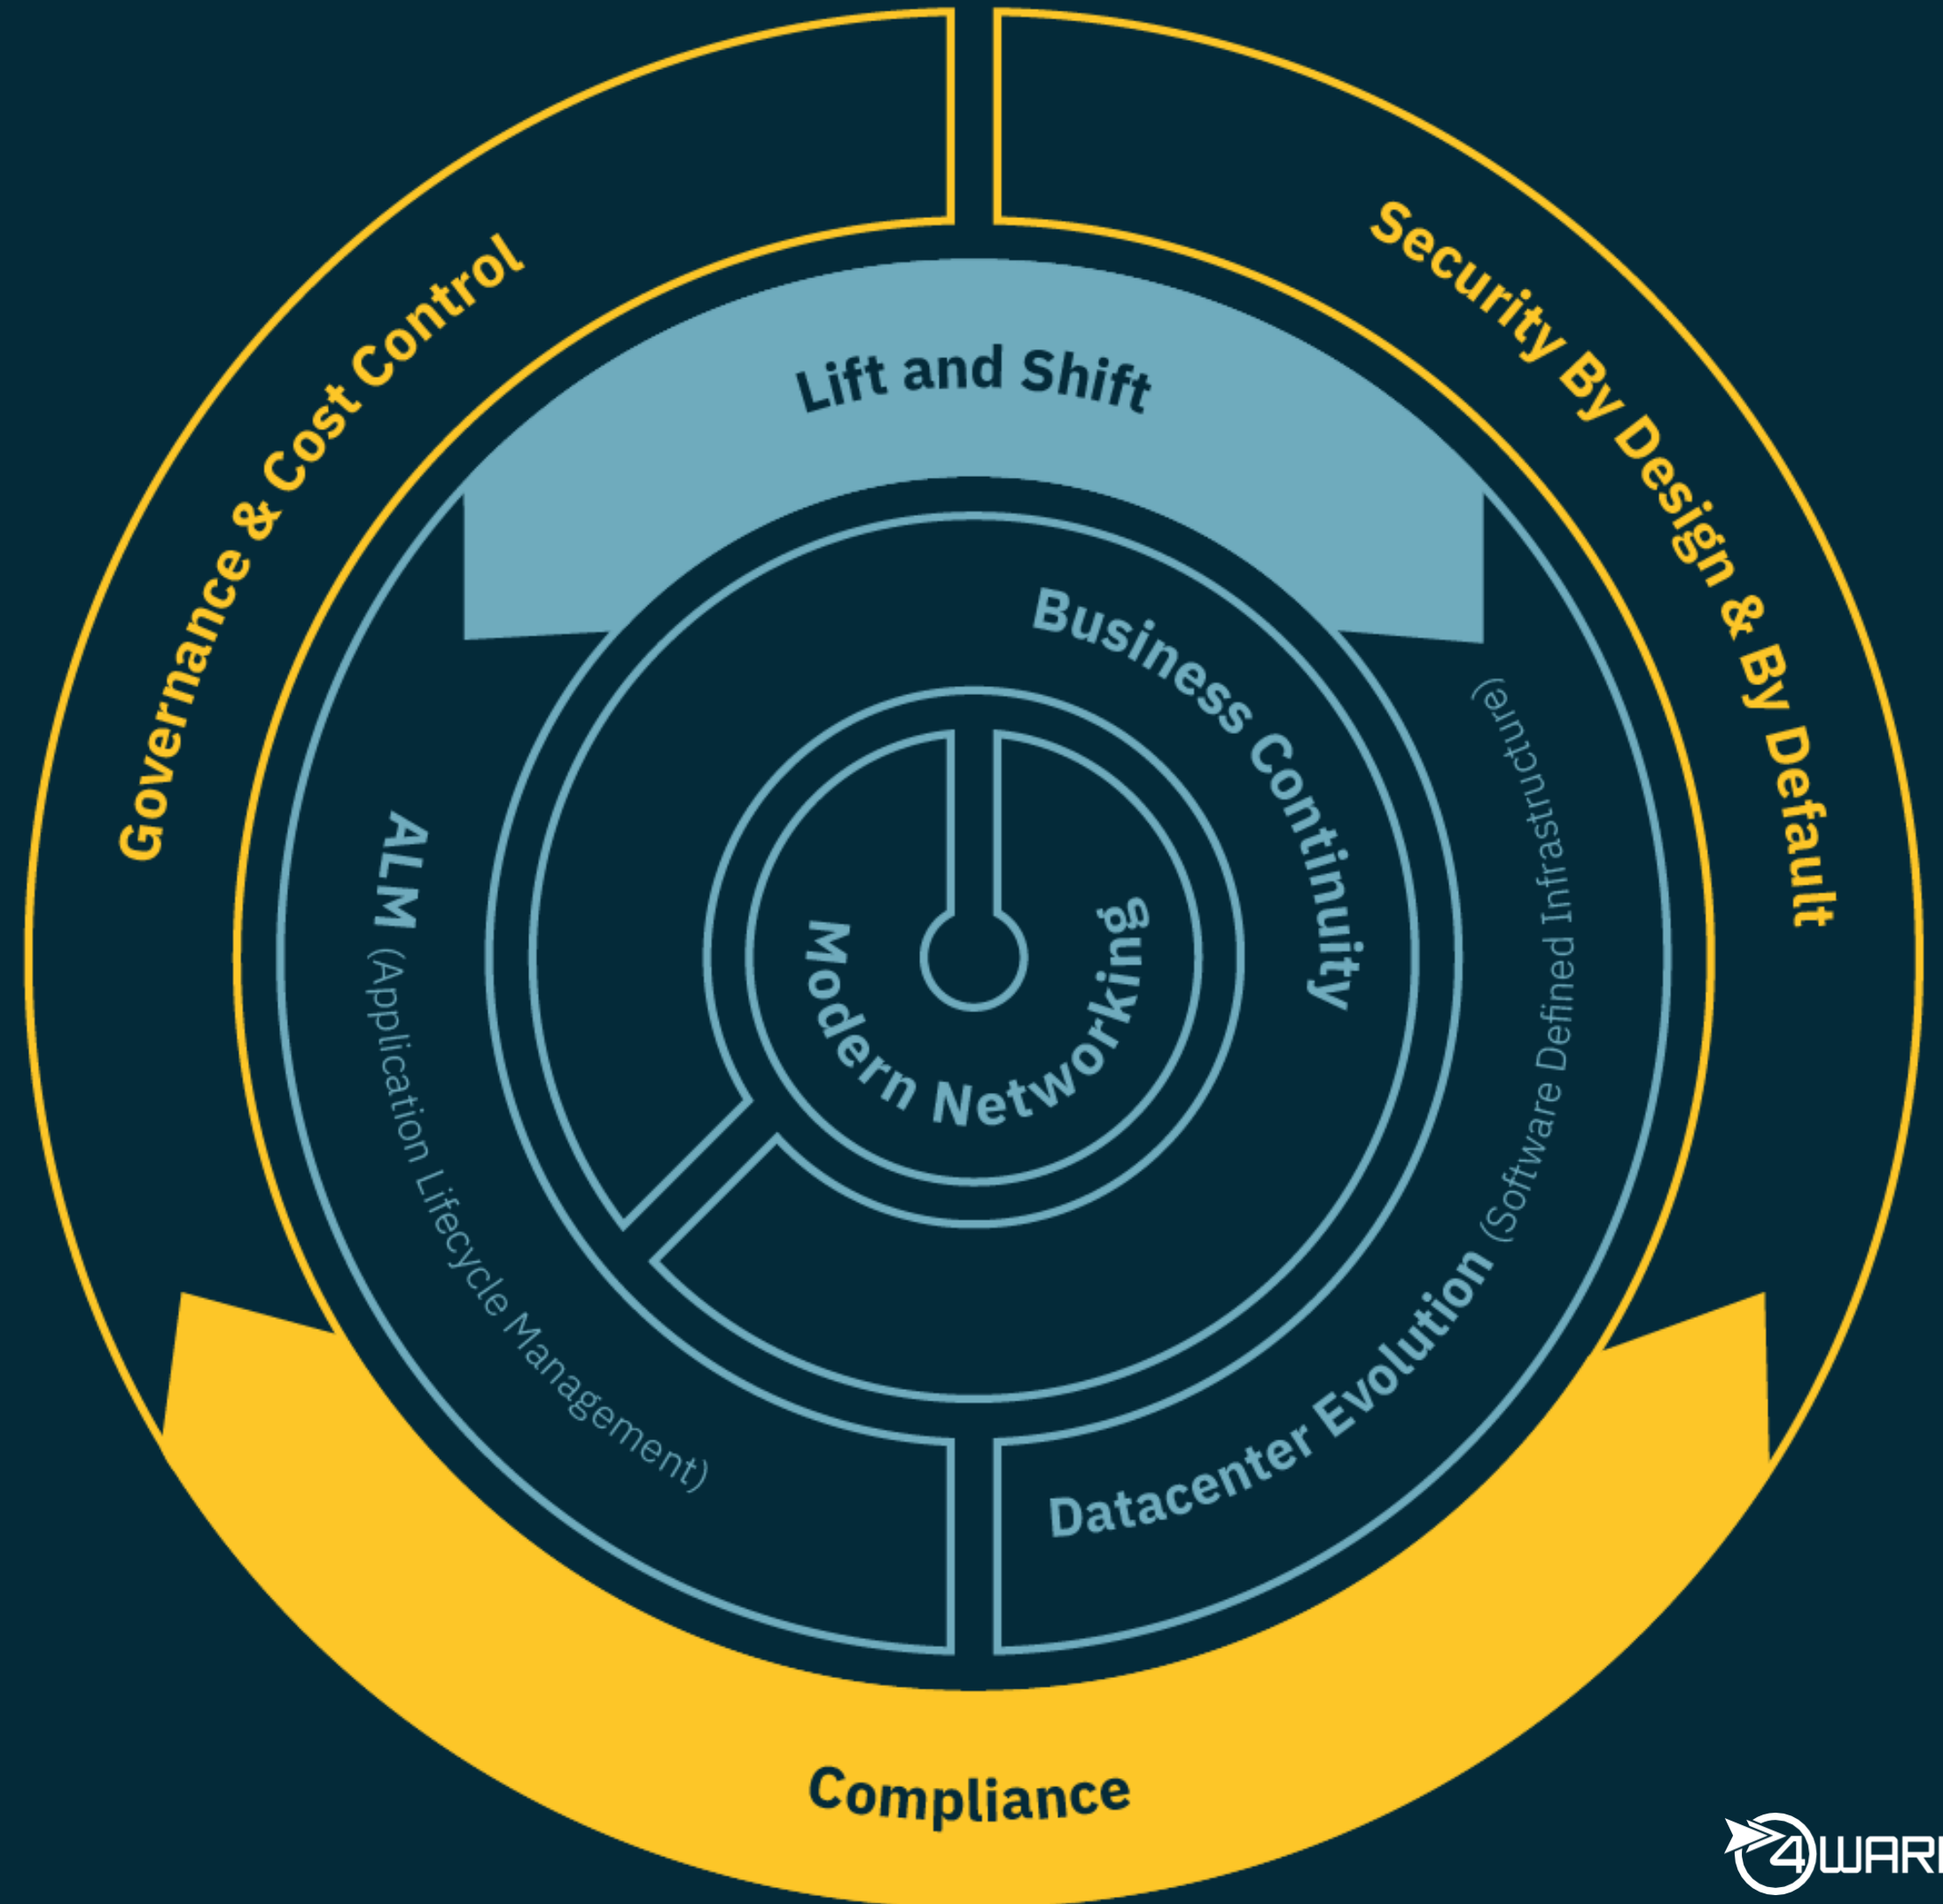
Governance & Cost Control

Security By Design & By Default

Lift and Shift

Business Continuity

ALM (Application Lifecycle Management)

Modern Networking

Datacenter Evolution (Software Defined Infrastructure)

Compliance

4WAR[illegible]